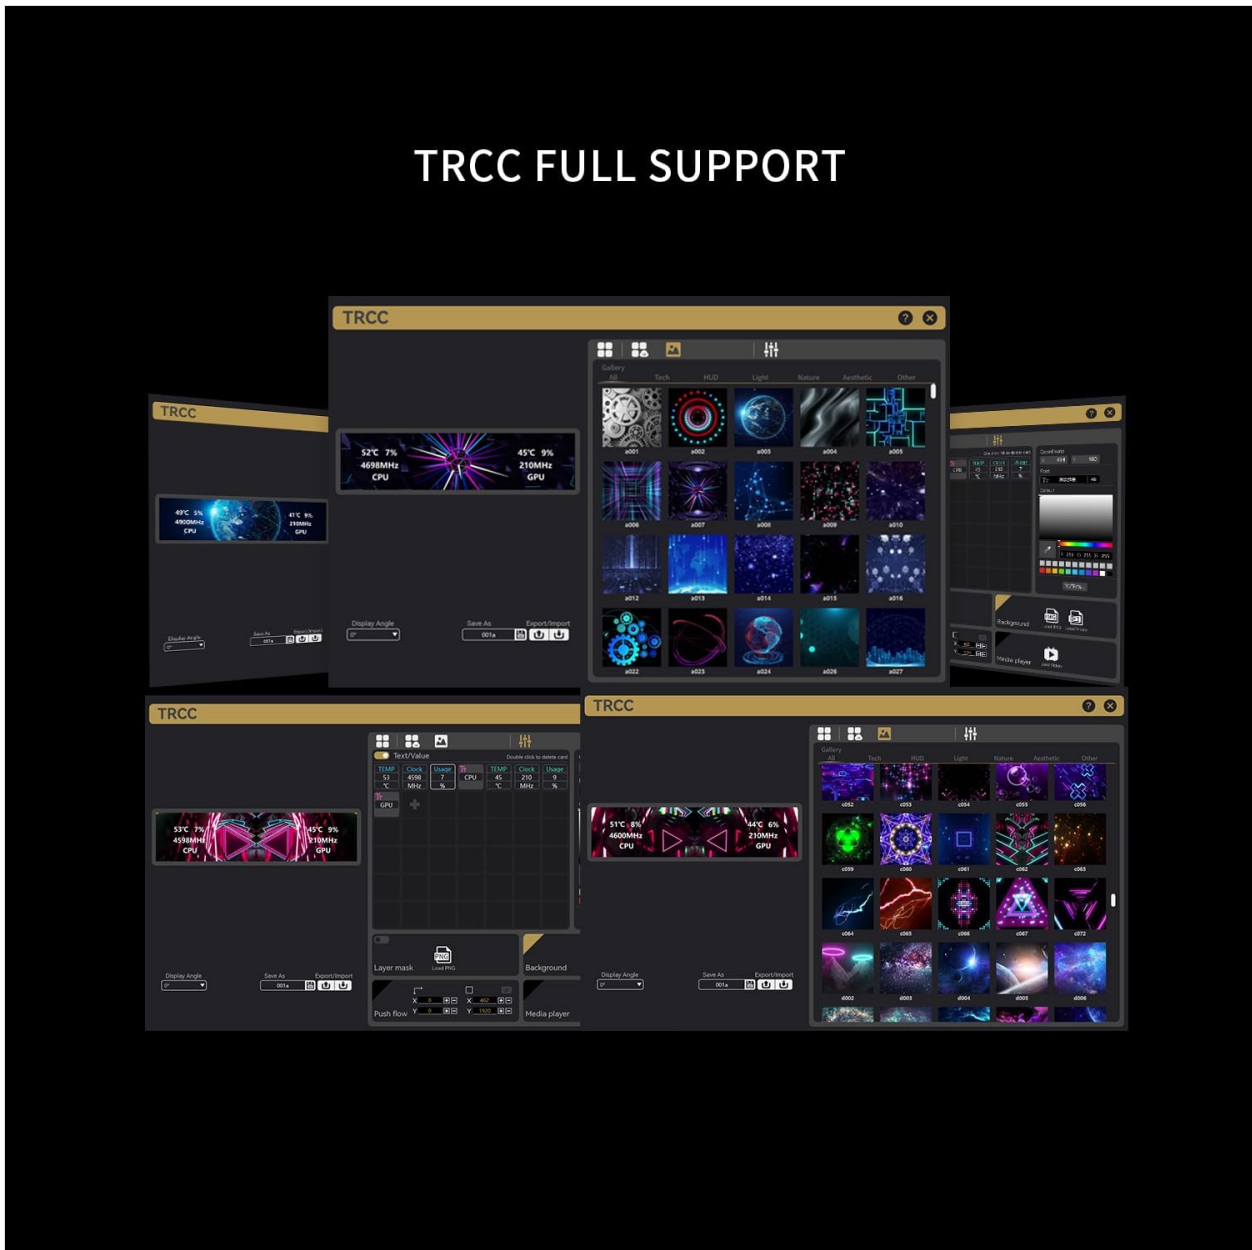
TRCC FULL SUPPORT

TRCC

52℃ 7%
4698MHz
CPU

45℃ 9%
210MHz
GPU

Gallery
All Tech HUD Light Nature Aesthetic Other

a001 a002 a003 a004 a005
a006 a007 a008 a009 a010
a012 a013 a014 a015 a016
a022 a023 a024 a026 a027

Display Angle
0°
Save As
001a
Export/Import

TRCC

49℃ 5%
4900MHz
CPU

41℃ 9%
210MHz
GPU

Display Angle
Save As
Export/Import

Background
Media player

TRCC

53℃ 7%
4598MHz
CPU

45℃ 9%
210MHz
GPU

Text/Value
Double click to delete card

| TEMP | Clock | Usage | | TEMP | Clock | Usage |
|---|---|---|---|---|---|---|
| 53 | 4598 | 7 | CPU | 45 | 210 | 9 |
| ℃ | MHz | % | | ℃ | MHz | % |

GPU

Layer mask
Load PNG
Background
Push flow
Media player

Display Angle
0°
Save As
001a
Export/Import

TRCC

51℃ 8%
4600MHz
CPU

44℃ 6%
210MHz
GPU

Gallery
All Tech HUD Light Nature Aesthetic Other

c052 c053 c054 c055 c056
c059 c060 c061 c062 c063
c064 c065 c066 c067 c072
d002 d003 d004 d005 d006

Display Angle
0°
Save As
001a
Export/Import